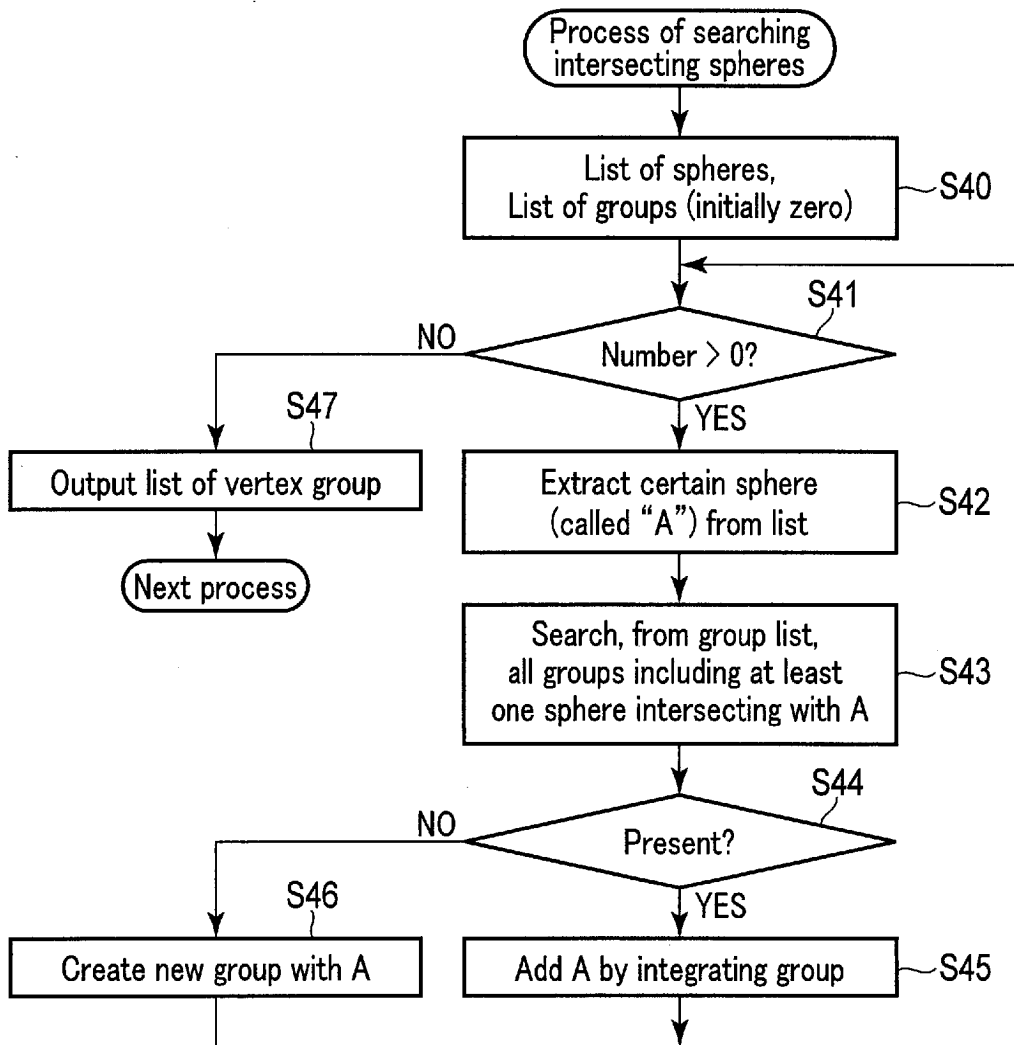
Process of searching intersecting spheres

List of spheres, List of groups (initially zero)

S40

S41

NO

Number > 0?

YES

S47

Output list of vertex group

Next process

Extract certain sphere (called “A”) from list

S42

Search, from group list, all groups including at least one sphere intersecting with A

S43

S44

NO

Present?

YES

S46

Create new group with A

Add A by integrating group

S45